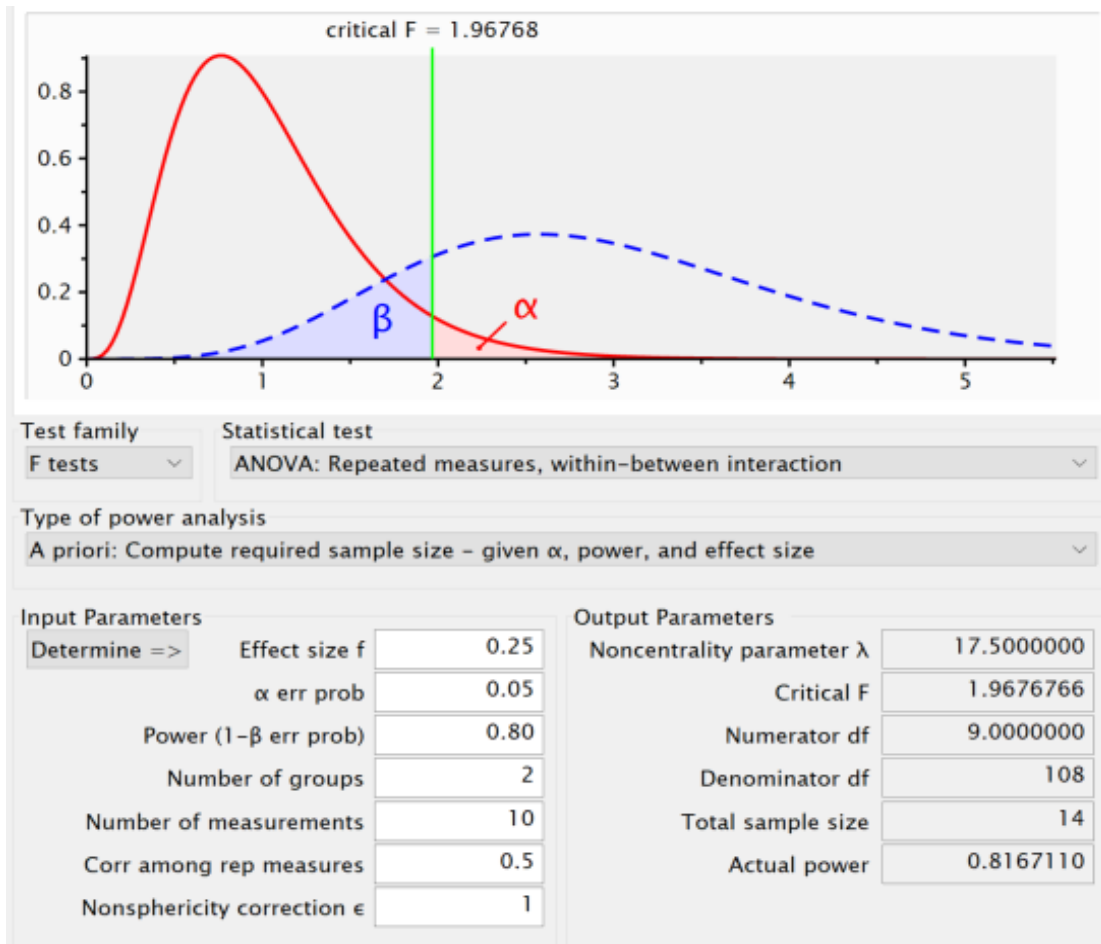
critical F = 1.96768

0.8
0.6
0.4
0.2
0
0 1 2 3 4 5
β
α

Test family
F tests

Statistical test
ANOVA: Repeated measures, within-between interaction

Type of power analysis
A priori: Compute required sample size – given α, power, and effect size

Input Parameters
Determine =>

| Effect size f | 0.25 |
|---|---|
| α err prob | 0.05 |
| Power (1-β err prob) | 0.80 |
| Number of groups | 2 |
| Number of measurements | 10 |
| Corr among rep measures | 0.5 |
| Nonsphericity correction ϵ | 1 |

Output Parameters

| Noncentrality parameter λ | 17.5000000 |
|---|---|
| Critical F | 1.9676766 |
| Numerator df | 9.0000000 |
| Denominator df | 108 |
| Total sample size | 14 |
| Actual power | 0.8167110 |